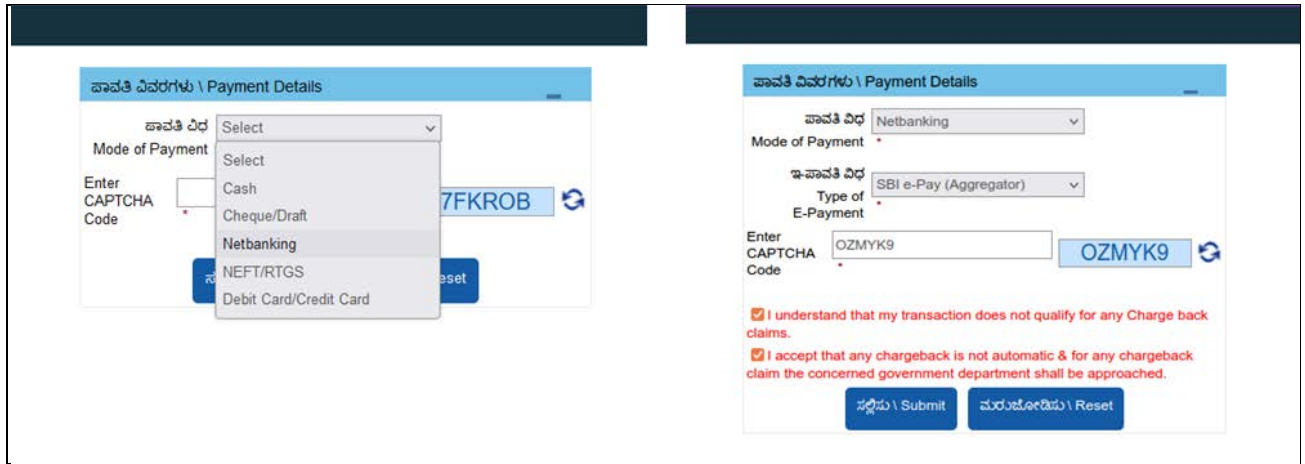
ಪಾವತಿ ವಿವರಗಳು \ Payment Details

ಪಾವತಿ ವಿಧ
Mode of Payment

Select

Select
Cash
Cheque/Draft
Netbanking
NEFT/RTGS
Debit Card/Credit Card

Enter CAPTCHA Code *

7FKROB

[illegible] eset

ಪಾವತಿ ವಿವರಗಳು \ Payment Details

ಪಾವತಿ ವಿಧ
Mode of Payment *

Netbanking

ಇ-ಪಾವತಿ ವಿಧ
Type of E-Payment *

SBI e-Pay (Aggregator)

Enter CAPTCHA Code *

OZMYK9

OZMYK9

I understand that my transaction does not qualify for any Charge back claims.

I accept that any chargeback is not automatic & for any chargeback claim the concerned government department shall be approached.

ಸಲ್ಲಿಸು \ Submit

ಮರುಹೊಂದಿಸು \ Reset